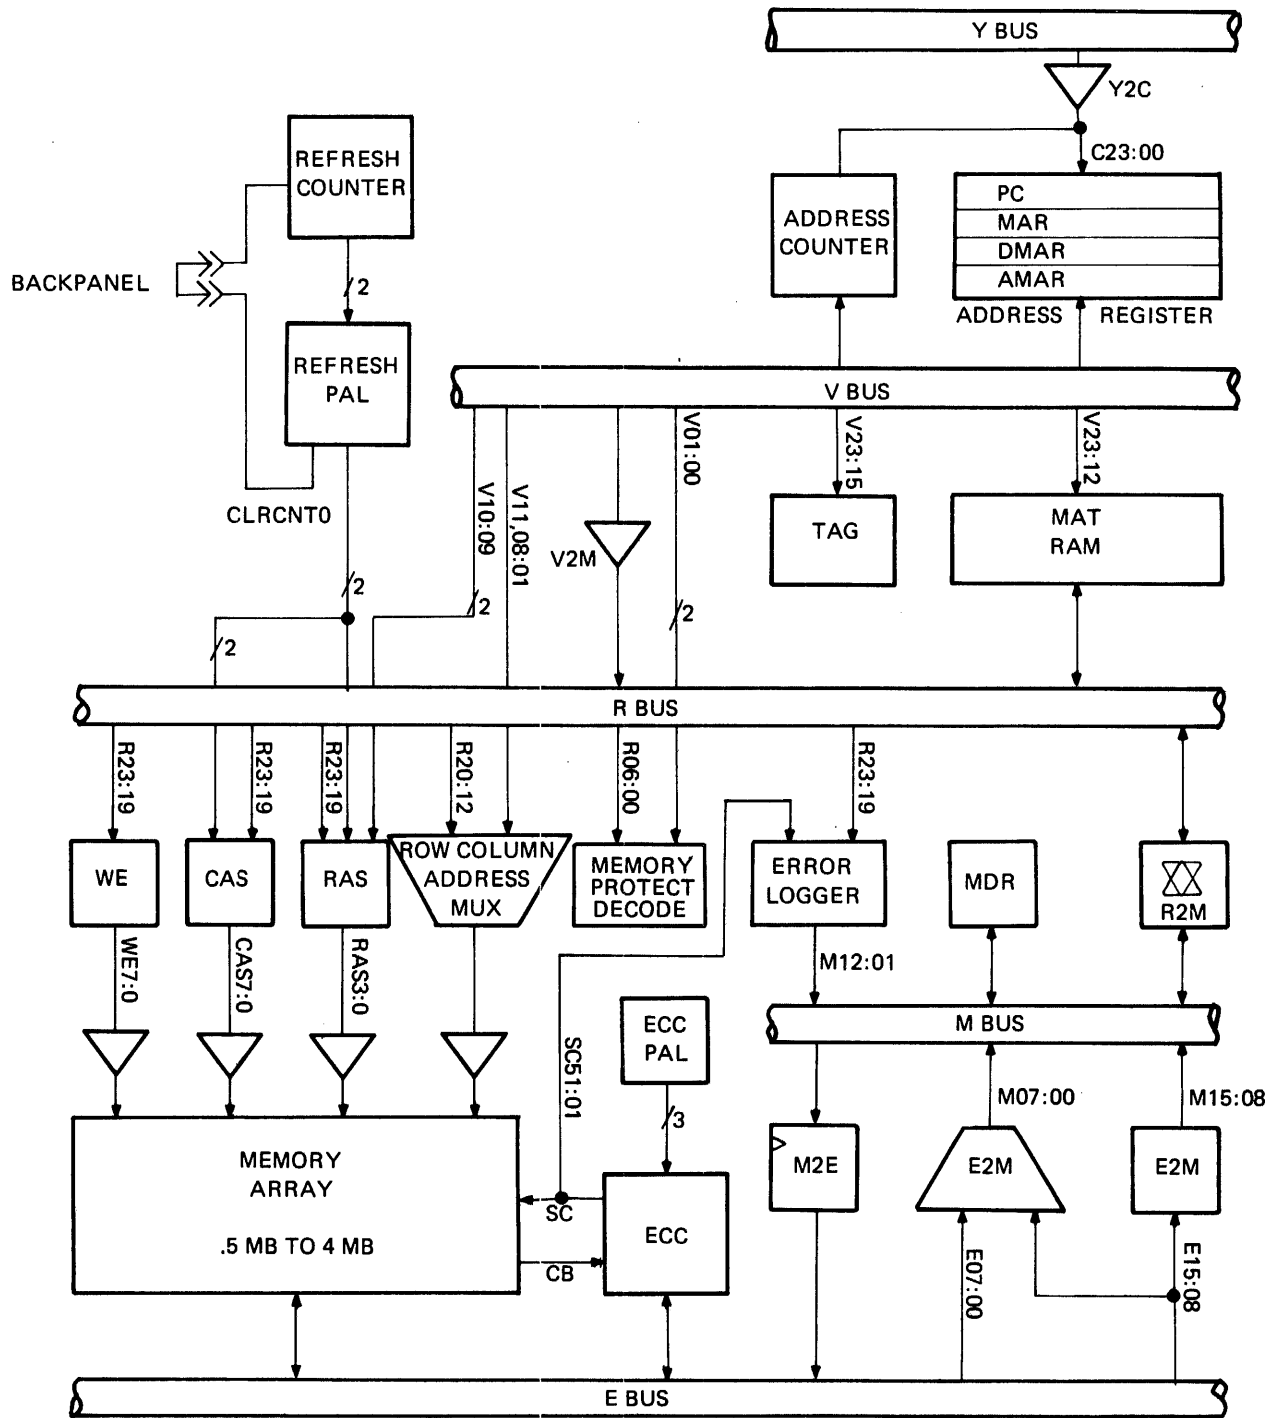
Y BUS
Y2C
C23:00
REFRESH COUNTER
ADDRESS COUNTER
PC
MAR
DMAR
AMAR
ADDRESS REGISTER
BACKPANEL
2
REFRESH PAL
V BUS
CLRCNT0
V10:09
V11,08:01
V2M
V01:00
V23:15
V23:12
TAG
MAT RAM
2
2
2
2
R BUS
R23:19
R23:19
R23:19
R20:12
R06:00
R23:19
WE
CAS
RAS
ROW COLUMN ADDRESS MUX
MEMORY PROTECT DECODE
ERROR LOGGER
MDR
R2M
WE7:0
CAS7:0
RAS3:0
M12:01
SC51:01
ECC PAL
M BUS
3
M07:00
M15:08
MEMORY ARRAY
.5 MB TO 4 MB
SC
CB
ECC
M2E
E2M
E2M
E07:00
E15:08
E BUS